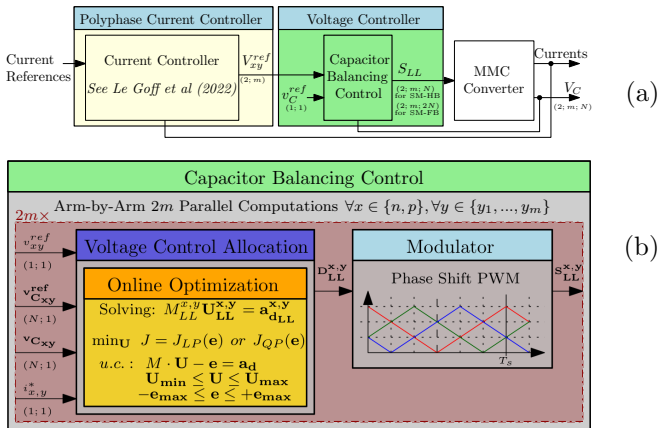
Polyphase Current Controller

Voltage Controller

Current References

Current Controller

See Le Goff et al (2022)

$V_{xy}^{ref}$

$(2;m)$

$v_C^{ref}$

$(1;1)$

Capacitor Balancing Control

$S_{LL}$

$(2;m;N)$ for SM-HB

$(2;m;2N)$ for SM-FB

MMC Converter

Currents

$V_C$

$(2;m;N)$

(a)

Capacitor Balancing Control

Arm-by-Arm $2m$ Parallel Computations $\forall x \in \{n, p\}, \forall y \in \{y_1, ..., y_m\}$

$2m\times$

$v_{xy}^{ref}$

$(1;1)$

$\mathbf{v_{C_{xy}}^{ref}}$

$(N;1)$

$\mathbf{v_{C_{xy}}}$

$(N;1)$

$i_{x,y}^{*}$

$(1;1)$

Voltage Control Allocation

Online Optimization

Solving: $M_{LL}^{x,y}\mathbf{U_{LL}^{x,y}} = \mathbf{a_{d_{LL}}^{x,y}}$

$\min_{\mathbf{U}}\ J = J_{LP}(\mathbf{e})\ or\ J_{QP}(\mathbf{e})$

$u.c.:\quad M \cdot \mathbf{U} - \mathbf{e} = \mathbf{a_d}$

$\mathbf{U_{min}} \leq \mathbf{U} \leq \mathbf{U_{max}}$

$-\mathbf{e_{max}} \leq \mathbf{e} \leq +\mathbf{e_{max}}$

$\mathbf{D_{LL}^{x,y}}$

Modulator

Phase Shift PWM

$T_s$

$\mathbf{S_{LL}^{x,y}}$

(b)